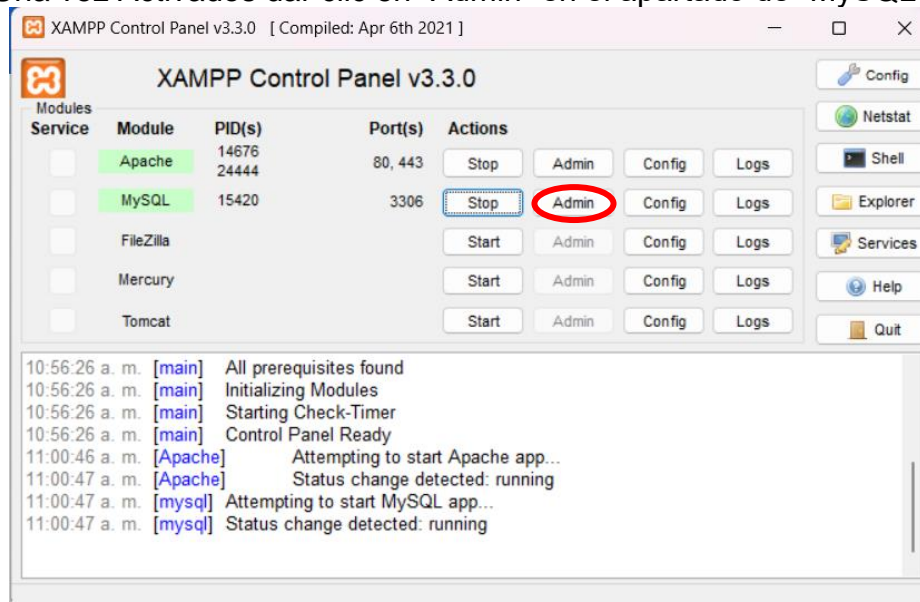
XAMPP Control Panel v3.3.0 [ Compiled: Apr 6th 2021 ]

XAMPP Control Panel v3.3.0

Modules

| Service | Module | PID(s) | Port(s) | Actions | | | |
|---|---|---|---|---|---|---|---|
| | Apache | 14676 24444 | 80, 443 | Stop | Admin | Config | Logs |
| | MySQL | 15420 | 3306 | Stop | Admin | Config | Logs |
| | FileZilla | | | Start | Admin | Config | Logs |
| | Mercury | | | Start | Admin | Config | Logs |
| | Tomcat | | | Start | Admin | Config | Logs |

Config
Netstat
Shell
Explorer
Services
Help
Quit

10:56:26 a. m. [main] All prerequisites found
10:56:26 a. m. [main] Initializing Modules
10:56:26 a. m. [main] Starting Check-Timer
10:56:26 a. m. [main] Control Panel Ready
11:00:46 a. m. [Apache] Attempting to start Apache app...
11:00:47 a. m. [Apache] Status change detected: running
11:00:47 a. m. [mysql] Attempting to start MySQL app...
11:00:47 a. m. [mysql] Status change detected: running